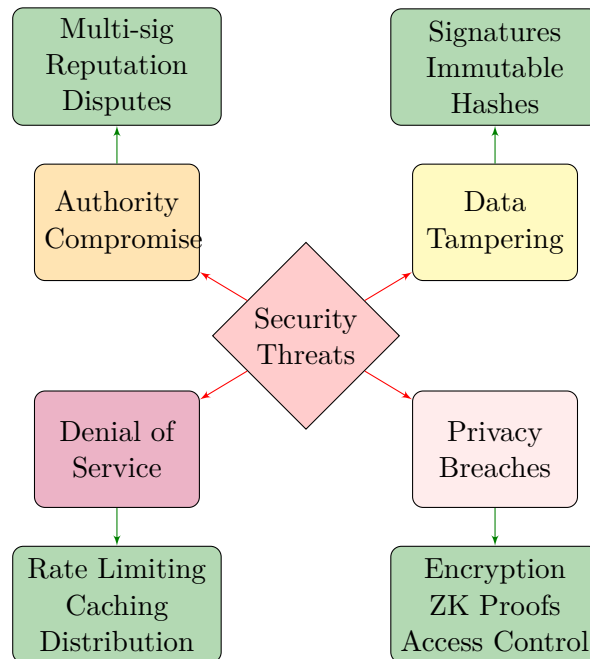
Multi-sig
Reputation
Disputes

Signatures
Immutable
Hashes

Authority
Compromise

Data
Tampering

Security
Threats

Denial of
Service

Privacy
Breaches

Rate Limiting
Caching
Distribution

Encryption
ZK Proofs
Access Control